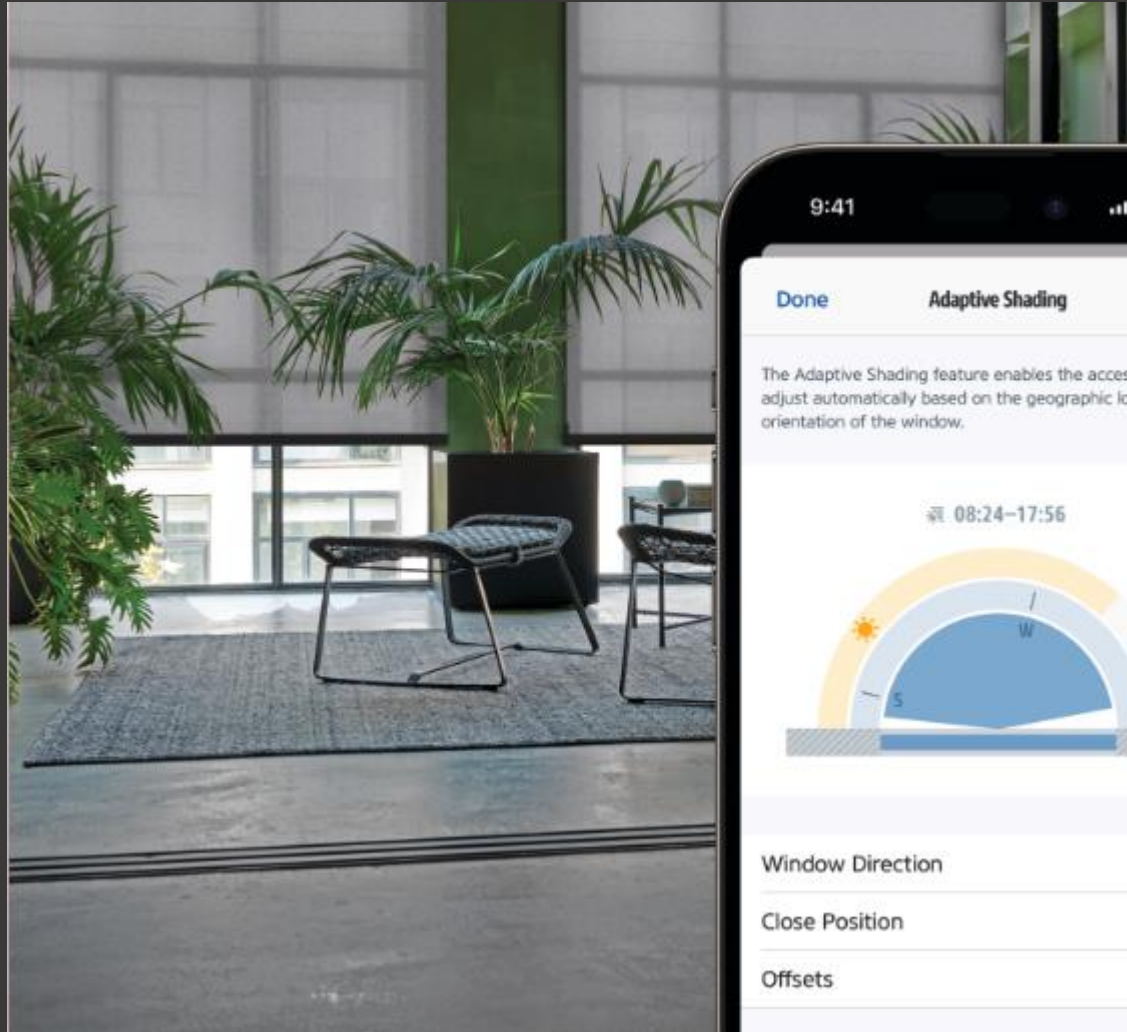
9:41

Done Adaptive Shading

The Adaptive Shading feature enables the acces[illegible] adjust automatically based on the geographic lo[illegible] orientation of the window.

08:24–17:56

W

S

Window Direction

Close Position

Offsets